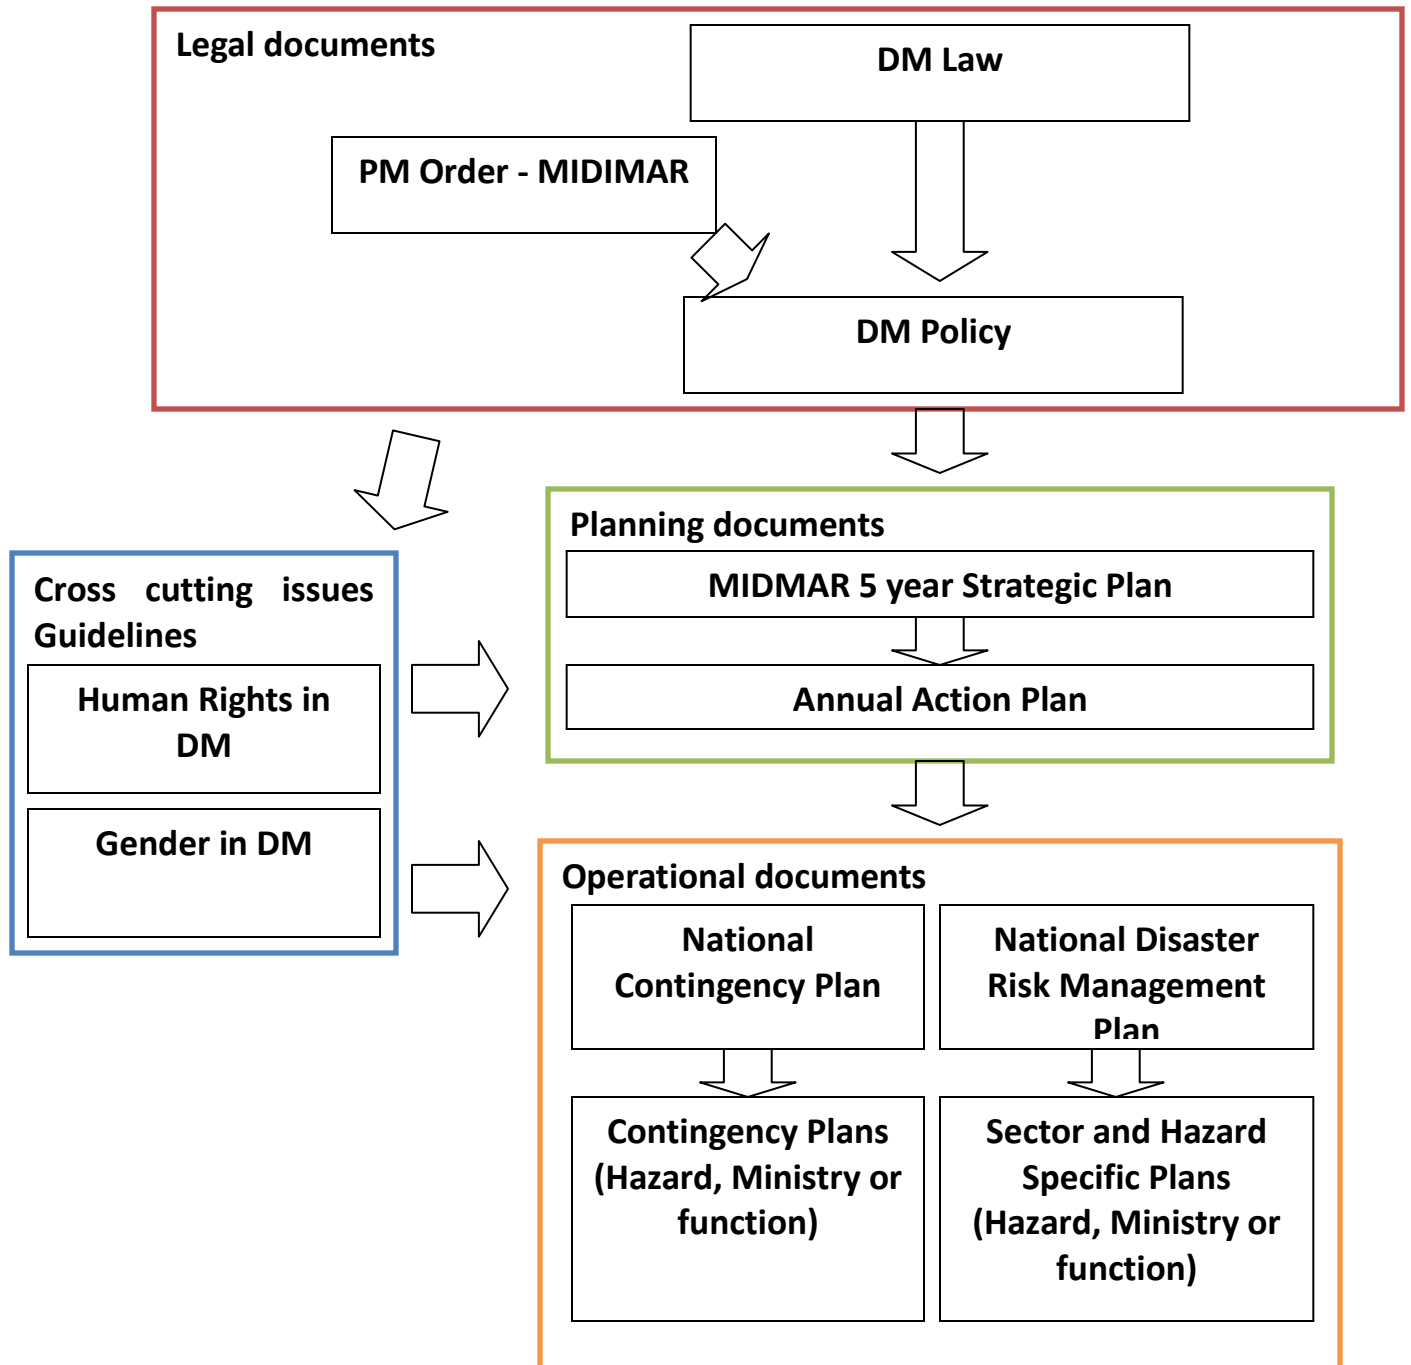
Legal documents

DM Law

PM Order - MIDIMAR

DM Policy

Cross cutting issues Guidelines

Human Rights in DM

Gender in DM

Planning documents

MIDMAR 5 year Strategic Plan

Annual Action Plan

Operational documents

National Contingency Plan

National Disaster Risk Management Plan

Contingency Plans (Hazard, Ministry or function)

Sector and Hazard Specific Plans (Hazard, Ministry or function)